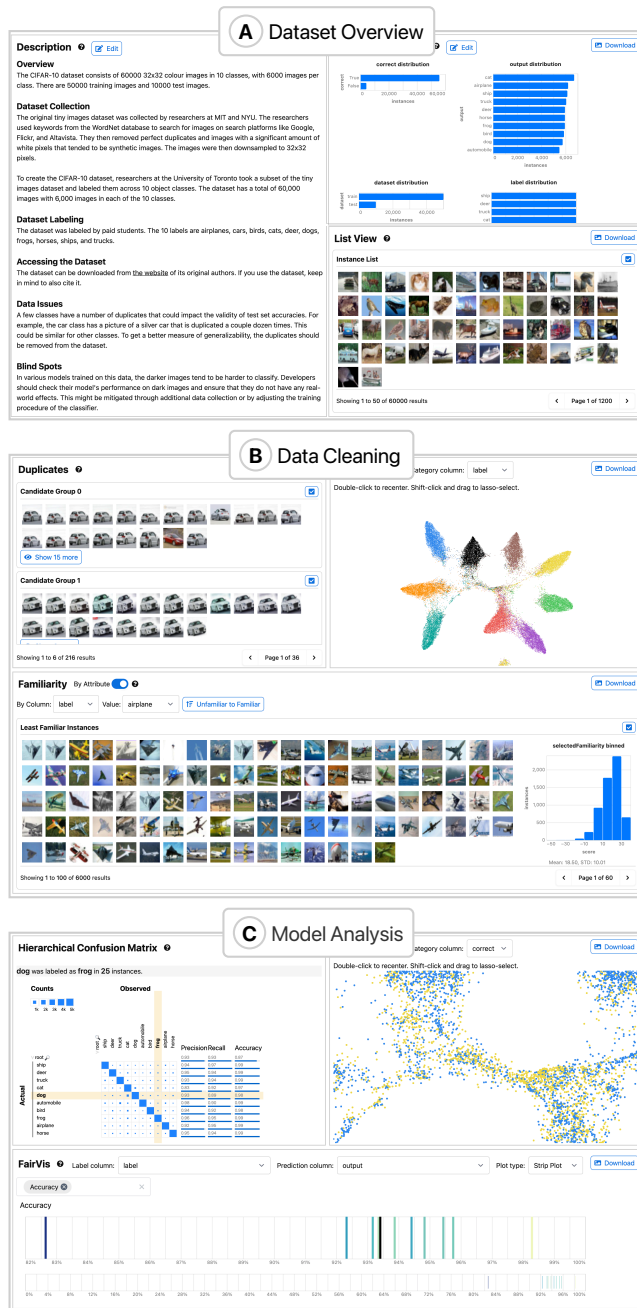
A Dataset Overview

Description Edit

Overview
The CIFAR-10 dataset consists of 60000 32x32 colour images in 10 classes, with 6000 images per class. There are 50000 training images and 10000 test images.

Dataset Collection
The original tiny images dataset was collected by researchers at MIT and NYU. The researchers used keywords from the WordNet database to search for images on search platforms like Google, Flickr, and Altavista. They then removed perfect duplicates and images with a significant amount of white pixels that tended to be synthetic images. The images were then downsampled to 32x32 pixels.

To create the CIFAR-10 dataset, researchers at the University of Toronto took a subset of the tiny images dataset and labeled them across 10 object classes. The dataset has a total of 60,000 images with 6,000 images in each of the 10 classes.

Dataset Labeling
The dataset was labeled by paid students. The 10 labels are airplanes, cars, birds, cats, deer, dogs, frogs, horses, ships, and trucks.

Accessing the Dataset
The dataset can be downloaded from the website of its original authors. If you use the dataset, keep in mind to also cite it.

Data Issues
A few classes have a number of duplicates that could impact the validity of test set accuracies. For example, the car class has a picture of a silver car that is duplicated a couple dozen times. This could be similar for other classes. To get a better measure of generalizability, the duplicates should be removed from the dataset.

Blind Spots
In various models trained on this data, the darker images tend to be harder to classify. Developers should check their model's performance on dark images and ensure that they do not have any real-world effects. This might be mitigated through additional data collection or by adjusting the training procedure of the classifier.

Edit Download
correct distribution
True
False
correct
0 20,000 40,000 60,000
instances
output distribution
cat
airplane
ship
truck
deer
horse
frog
bird
dog
automobile
output
0 2,000 4,000 6,000
instances
dataset distribution
train
test
dataset
0 20,000 40,000
instances
label distribution
ship
deer
truck
cat

List View Download
Instance List
Showing 1 to 50 of 60000 results Page 1 of 1200

B Data Cleaning

Duplicates
Candidate Group 0
Show 15 more
Candidate Group 1
Showing 1 to 6 of 216 results Page 1 of 36

Category column: label Download
Double-click to recenter. Shift-click and drag to lasso-select.

Familiarity By Attribute Download
By Column: label Value: airplane Unfamiliar to Familiar
Least Familiar Instances
selectedFamiliarity binned
2,000
1,500
1,000
500
0
instances
-50 -30 -10 10 30
score
Mean: 16.50, STD: 10.01
Showing 1 to 100 of 6000 results Page 1 of 60

C Model Analysis

Hierarchical Confusion Matrix
dog was labeled as frog in 25 instances.
Counts
1k 2k 3k 4k 5k
Observed
root ship deer truck cat dog automobile bird frog airplane horse
Precision Recall Accuracy
Actual
root
ship
deer
truck
cat
dog
automobile
bird
frog
airplane
horse

Category column: correct Download
Double-click to recenter. Shift-click and drag to lasso-select.

FairVis Label column: label Prediction column: output Plot type: Strip Plot Download
Accuracy
Accuracy
82% 83% 84% 85% 86% 87% 88% 89% 90% 91% 92% 93% 94% 95% 96% 97% 98% 99% 100%
0% 4% 8% 12% 16% 20% 24% 28% 32% 36% 40% 44% 48% 52% 56% 60% 64% 68% 72% 76% 80% 84% 88% 92% 96% 100%